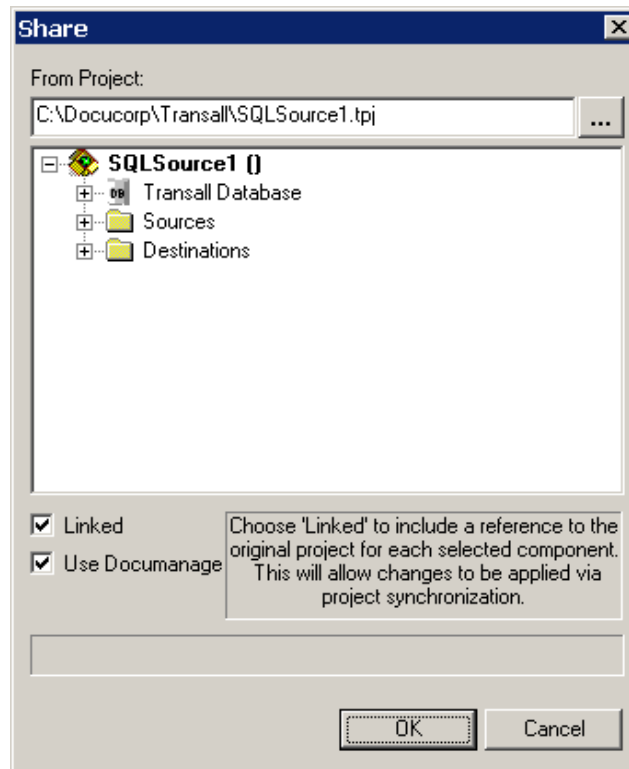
Share

From Project:

C:\Docucorp\Transall\SQLSource1.tpj

...

SQLSource1 ()

Transall Database

Sources

Destinations

Linked

Use Documanage

Choose 'Linked' to include a reference to the original project for each selected component. This will allow changes to be applied via project synchronization.

OK

Cancel